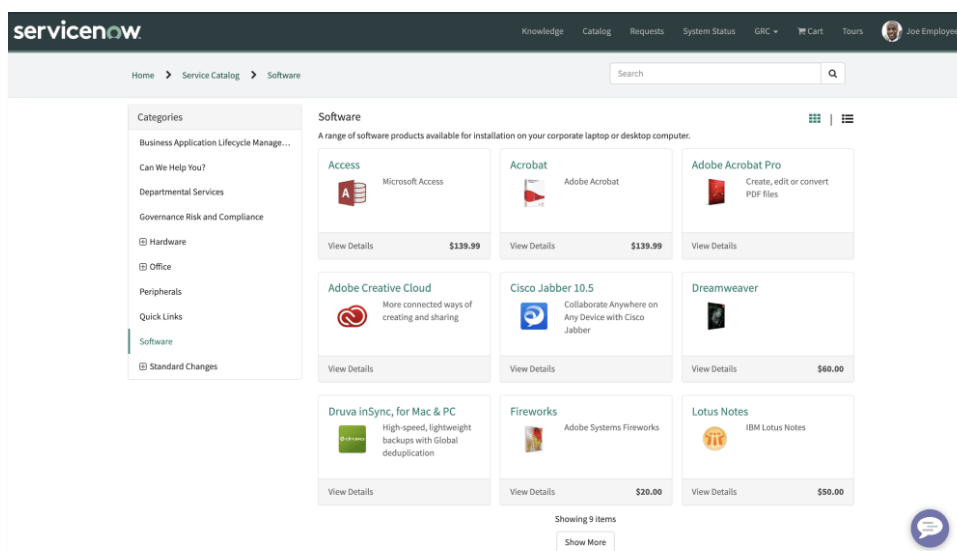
servicenow

Knowledge Catalog Requests System Status GRC Cart Tours Joe Employee

Home > Service Catalog > Software

Search

Categories

Business Application Lifecycle Manage...

Can We Help You?

Departmental Services

Governance Risk and Compliance

⊞ Hardware

⊞ Office

Peripherals

Quick Links

Software

⊞ Standard Changes

Software

A range of software products available for installation on your corporate laptop or desktop computer.

Access
Microsoft Access
View Details $139.99

Acrobat
Adobe Acrobat
View Details $139.99

Adobe Acrobat Pro
Create, edit or convert PDF files
View Details

Adobe Creative Cloud
More connected ways of creating and sharing
View Details

Cisco Jabber 10.5
Collaborate Anywhere on Any Device with Cisco Jabber
View Details

Dreamweaver
View Details $60.00

Druva inSync, for Mac & PC
High-speed, lightweight backups with Global deduplication
View Details

Fireworks
Adobe Systems Fireworks
View Details $20.00

Lotus Notes
IBM Lotus Notes
View Details $50.00

Showing 9 items

Show More